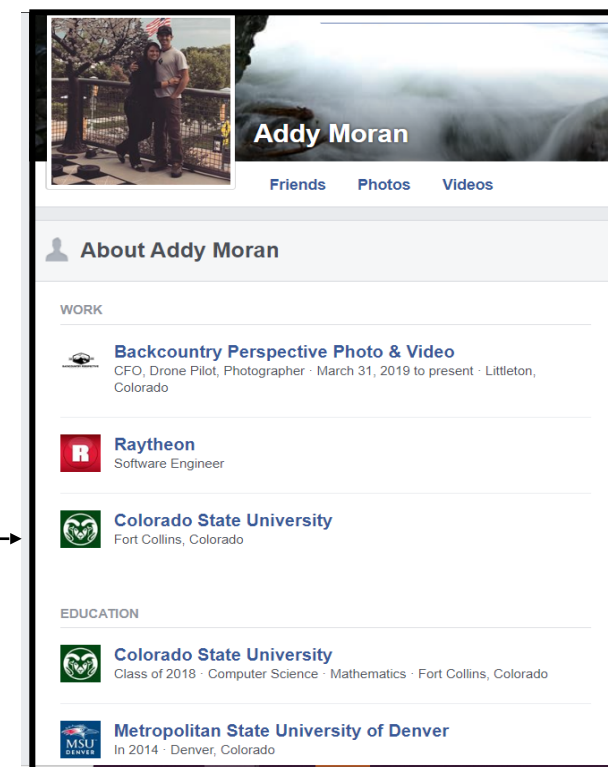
Addy Moran

Friends Photos Videos

About Addy Moran

WORK

Backcountry Perspective Photo & Video
CFO, Drone Pilot, Photographer · March 31, 2019 to present · Littleton, Colorado

R

Raytheon
Software Engineer

Colorado State University
Fort Collins, Colorado

EDUCATION

Colorado State University
Class of 2018 · Computer Science · Mathematics · Fort Collins, Colorado

MSU DENVER

Metropolitan State University of Denver
In 2014 · Denver, Colorado